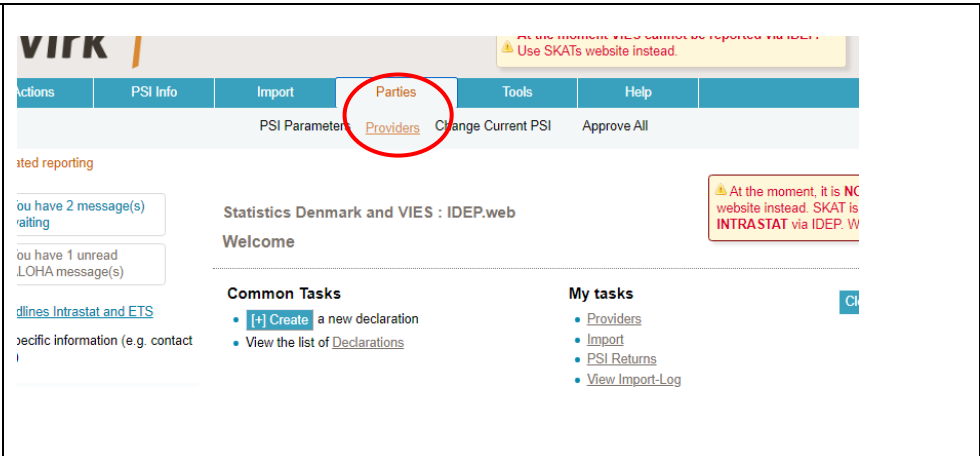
virk

At the moment VIES cannot be reported via IDEP. Use SKATs website instead.

Actions | PSI Info | Import | Parties | Tools | Help

PSI Parameters Providers Change Current PSI Approve All

ated reporting

ou have 2 message(s) waiting

ou have 1 unread LOHA message(s)

dlines Intrastat and ETS

pecific information (e.g. contact

At the moment, it is NO website instead. SKAT is INTRASTAT via IDEP. W

Statistics Denmark and VIES : IDEP.web

Welcome

Common Tasks
- [+] Create a new declaration
- View the list of Declarations

My tasks
- Providers
- Import
- PSI Returns
- View Import-Log

Cl